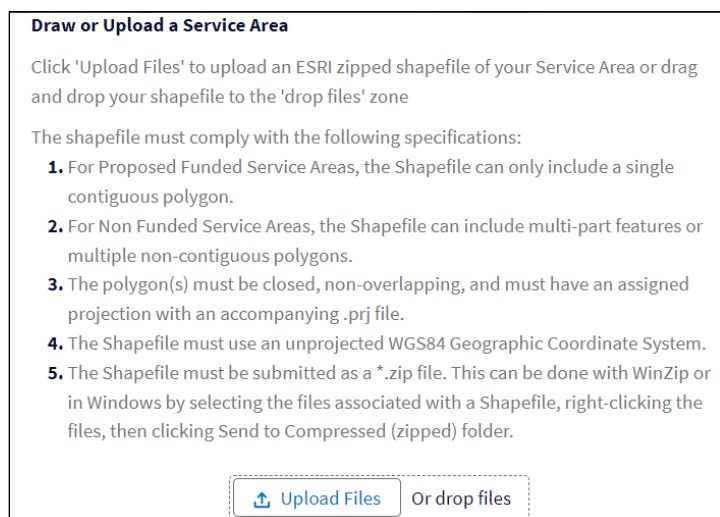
Draw or Upload a Service Area

Click 'Upload Files' to upload an ESRI zipped shapefile of your Service Area or drag and drop your shapefile to the 'drop files' zone

The shapefile must comply with the following specifications:

1. For Proposed Funded Service Areas, the Shapefile can only include a single contiguous polygon.
2. For Non Funded Service Areas, the Shapefile can include multi-part features or multiple non-contiguous polygons.
3. The polygon(s) must be closed, non-overlapping, and must have an assigned projection with an accompanying .prj file.
4. The Shapefile must use an unprojected WGS84 Geographic Coordinate System.
5. The Shapefile must be submitted as a *.zip file. This can be done with WinZip or in Windows by selecting the files associated with a Shapefile, right-clicking the files, then clicking Send to Compressed (zipped) folder.

Upload Files Or drop files